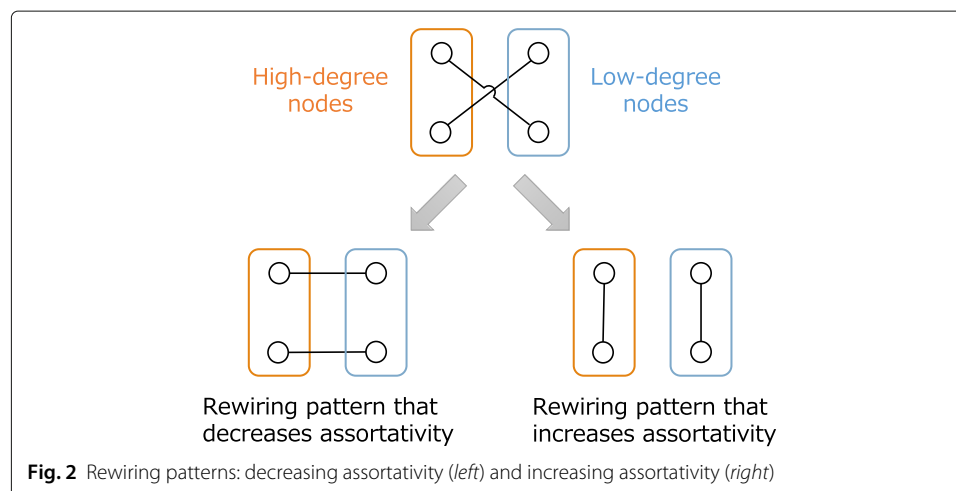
High-degree nodes

Low-degree nodes

Rewiring pattern that decreases assortativity

Rewiring pattern that increases assortativity

**Fig. 2** Rewiring patterns: decreasing assortativity (*left*) and increasing assortativity (*right*)